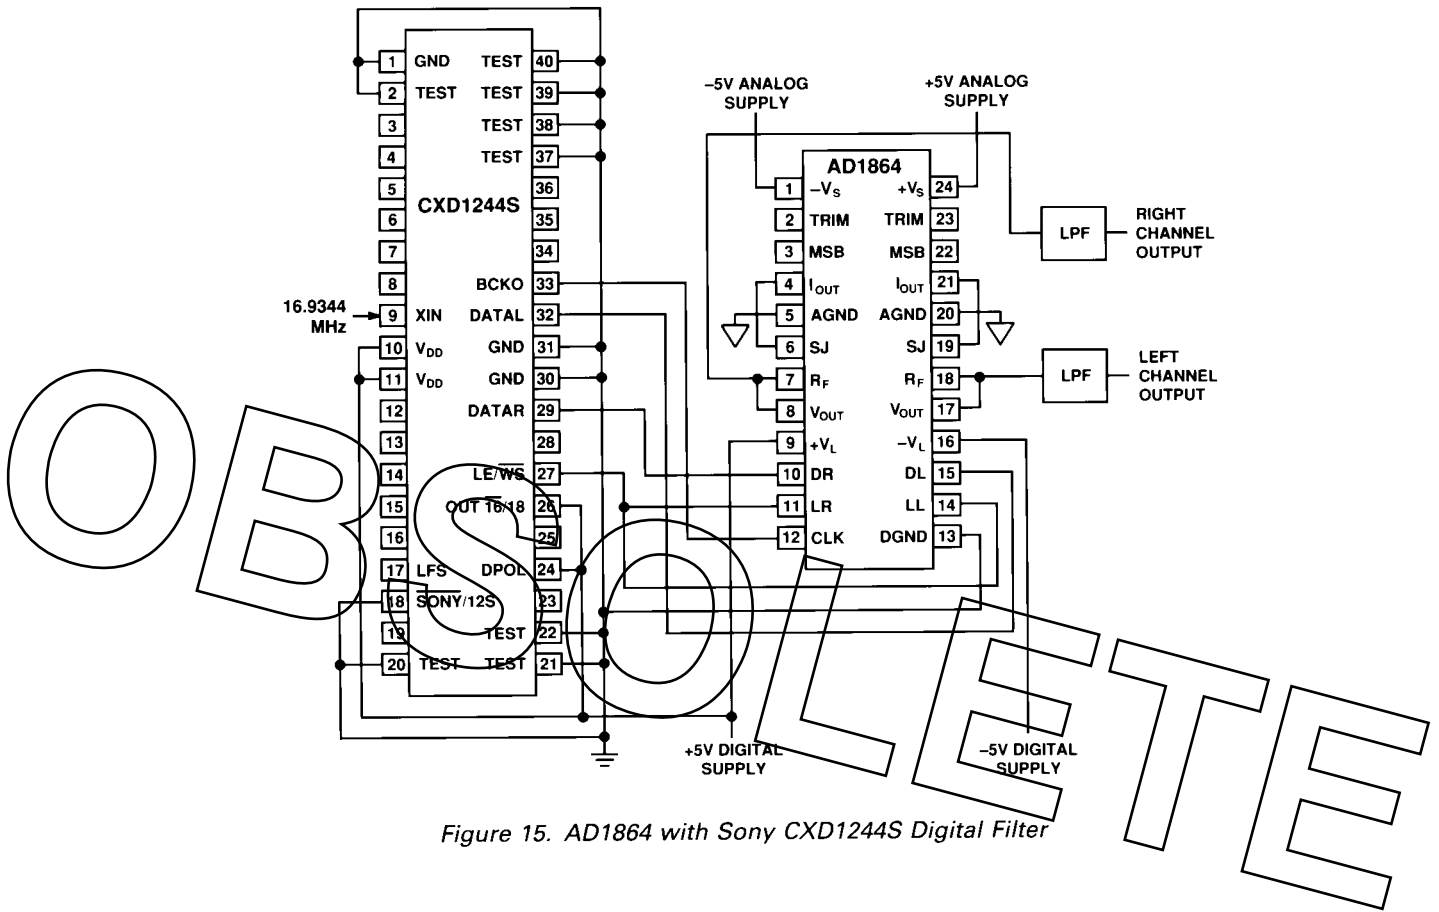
1 GND TEST 40
2 TEST TEST 39
3 TEST 38
4 TEST 37
5 36
6 CXD1244S 35
7 34
8 BCKO 33
16.9344 MHz
9 XIN DATAL 32
10 $V_{DD}$ GND 31
11 $V_{DD}$ GND 30
12 DATAR 29
13 28
14 $LE/\overline{WS}$ 27
15 $\overline{OUT}$ 16/18 26
16 25
17 LFS DPOL 24
18 $\overline{SONY}$/12S 23
19 TEST 22
20 TEST TEST 21

–5V ANALOG SUPPLY
+5V ANALOG SUPPLY

AD1864
1 $-V_S$ $+V_S$ 24
2 TRIM TRIM 23
3 MSB MSB 22
4 $I_{OUT}$ $I_{OUT}$ 21
5 AGND AGND 20
6 SJ SJ 19
7 $R_F$ $R_F$ 18
8 $V_{OUT}$ $V_{OUT}$ 17
9 $+V_L$ $-V_L$ 16
10 DR DL 15
11 LR LL 14
12 CLK DGND 13

LPF RIGHT CHANNEL OUTPUT
LPF LEFT CHANNEL OUTPUT

+5V DIGITAL SUPPLY
–5V DIGITAL SUPPLY

OBSOLETE

Figure 15. AD1864 with Sony CXD1244S Digital Filter